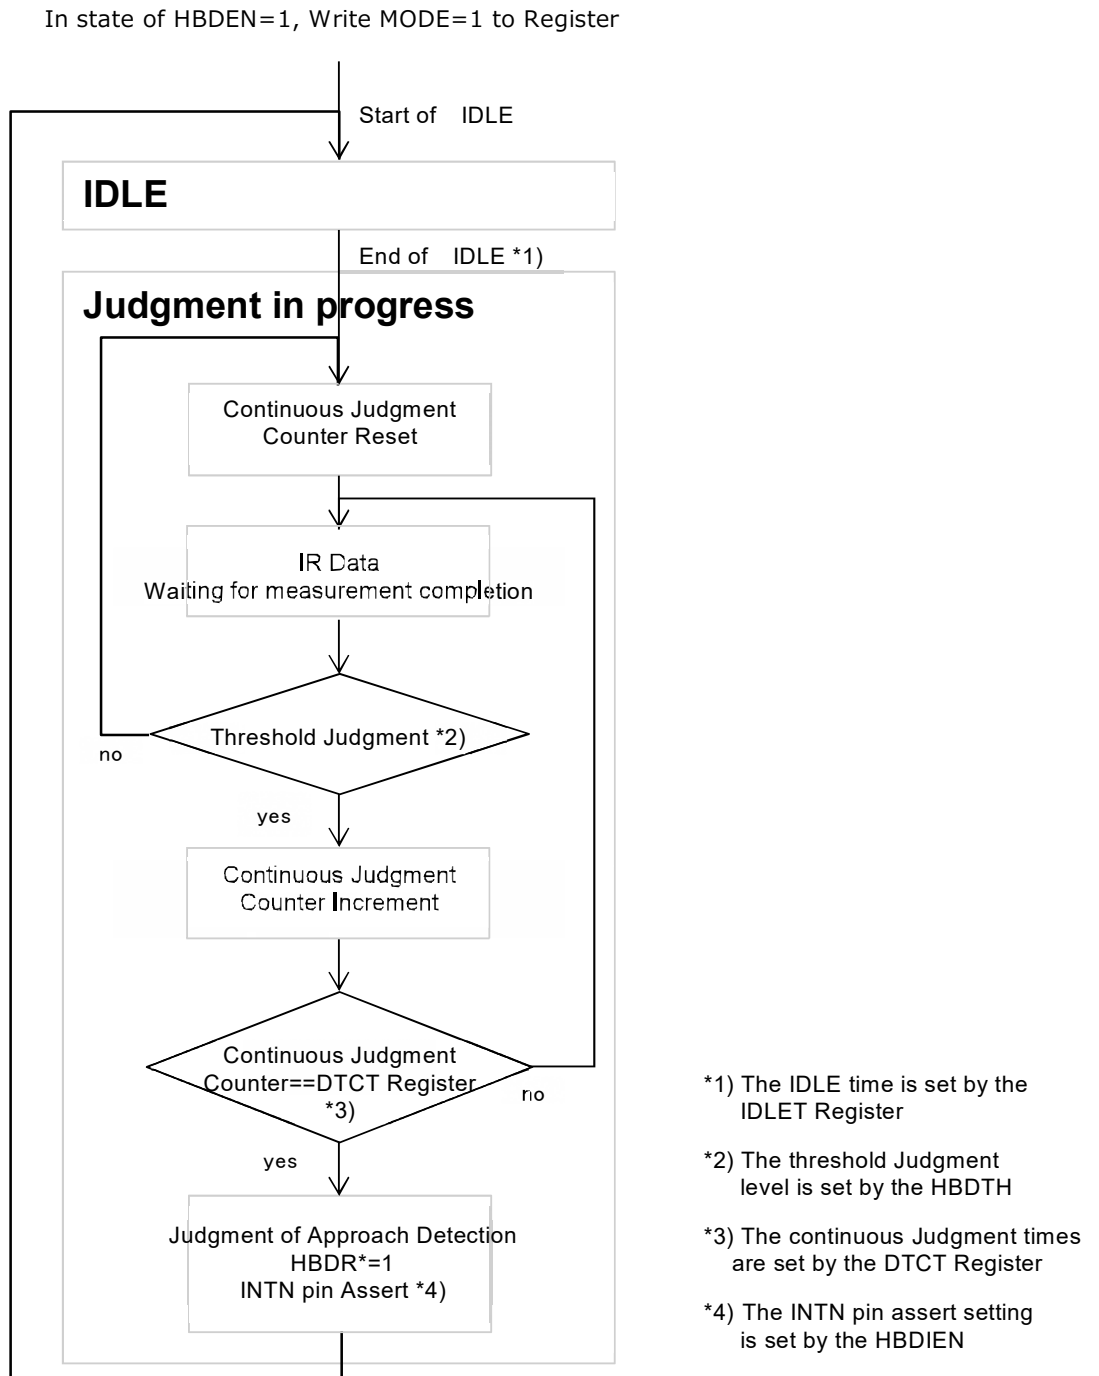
In state of HBDEN=1, Write MODE=1 to Register

Start of IDLE

IDLE

End of IDLE *1)

Judgment in progress

Continuous Judgment Counter Reset

IR Data Waiting for measurement completion

Threshold Judgment *2)

no

yes

Continuous Judgment Counter Increment

Continuous Judgment Counter==DTCT Register *3)

no

yes

Judgment of Approach Detection HBDR*=1 INTN pin Assert *4)

*1) The IDLE time is set by the IDLET Register

*2) The threshold Judgment level is set by the HBDTH

*3) The continuous Judgment times are set by the DTCT Register

*4) The INTN pin assert setting is set by the HBDIEN